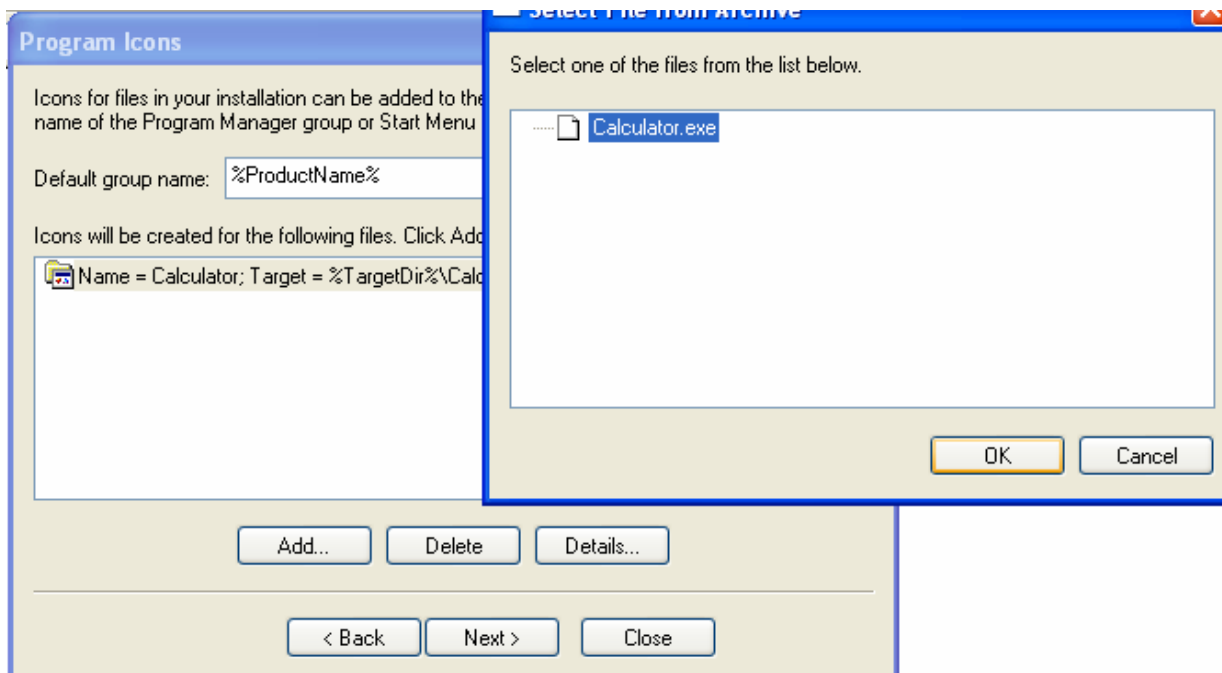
Program Icons

Icons for files in your installation can be added to the name of the Program Manager group or Start Menu

Default group name: %ProductName%

Icons will be created for the following files. Click Add

Name = Calculator; Target = %TargetDir%\Calc

Add...

Delete

Details...

< Back

Next >

Close

Select File from Archive

Select one of the files from the list below.

Calculator.exe

OK

Cancel